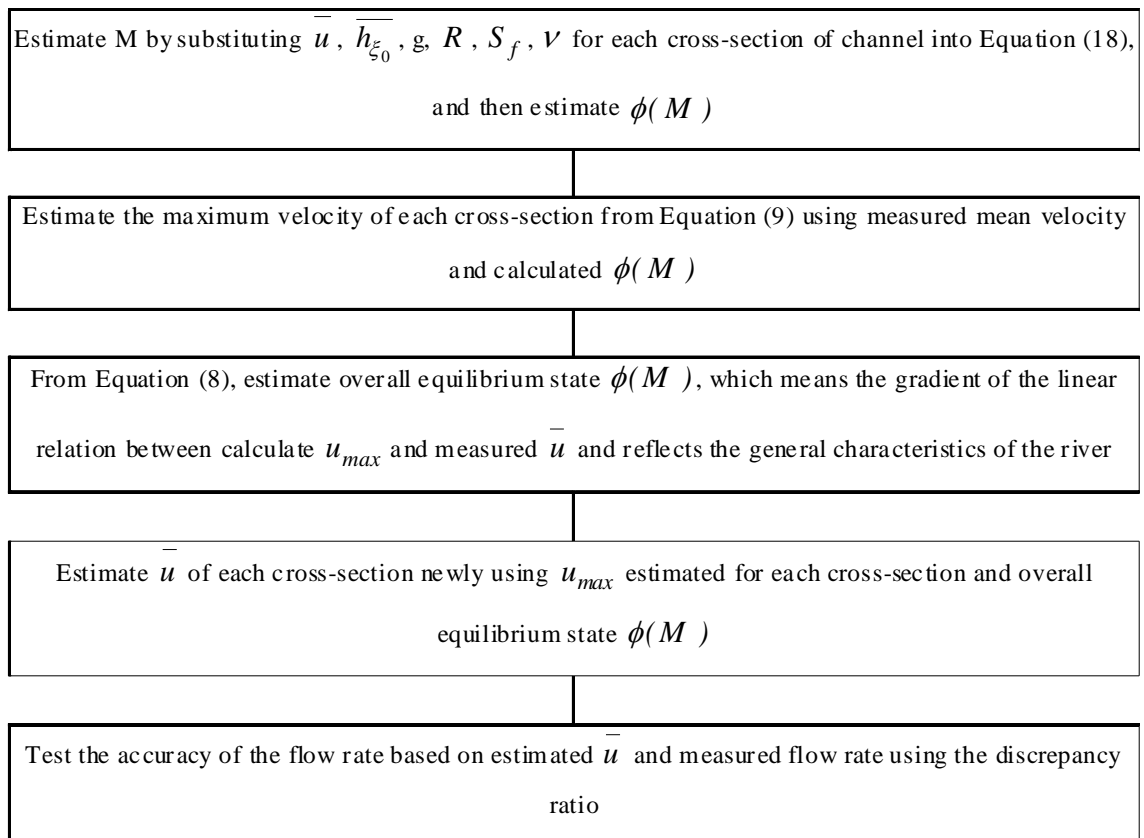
Estimate M by substituting $\overline{u}$, $\overline{h_{\xi_0}}$, g, $R$, $S_f$, $\nu$ for each cross-section of channel into Equation (18), and then estimate $\phi(M)$

Estimate the maximum velocity of each cross-section from Equation (9) using measured mean velocity and calculated $\phi(M)$

From Equation (8), estimate overall equilibrium state $\phi(M)$, which means the gradient of the linear relation between calculate $u_{max}$ and measured $\overline{u}$ and reflects the general characteristics of the river

Estimate $\overline{u}$ of each cross-section newly using $u_{max}$ estimated for each cross-section and overall equilibrium state $\phi(M)$

Test the accuracy of the flow rate based on estimated $\overline{u}$ and measured flow rate using the discrepancy ratio